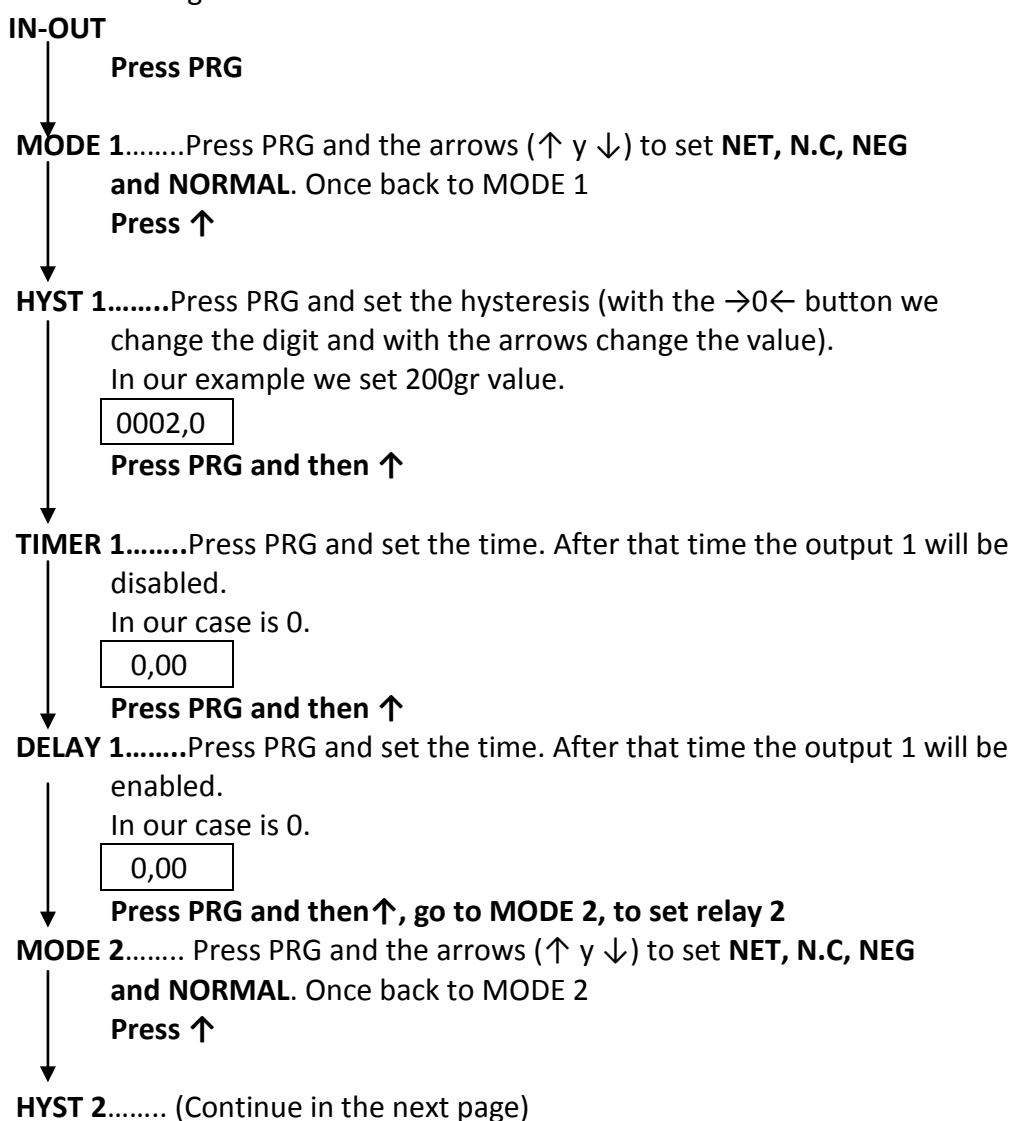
IN-OUT

Press PRG

MODE 1……..Press PRG and the arrows (↑ y ↓) to set NET, N.C, NEG and NORMAL. Once back to MODE 1
Press ↑

HYST 1……..Press PRG and set the hysteresis (with the →0← button we change the digit and with the arrows change the value).
In our example we set 200gr value.
0002,0
Press PRG and then ↑

TIMER 1……..Press PRG and set the time. After that time the output 1 will be disabled.
In our case is 0.
0,00
Press PRG and then ↑

DELAY 1……..Press PRG and set the time. After that time the output 1 will be enabled.
In our case is 0.
0,00
Press PRG and then↑, go to MODE 2, to set relay 2

MODE 2…….. Press PRG and the arrows (↑ y ↓) to set NET, N.C, NEG and NORMAL. Once back to MODE 2
Press ↑

HYST 2…….. (Continue in the next page)